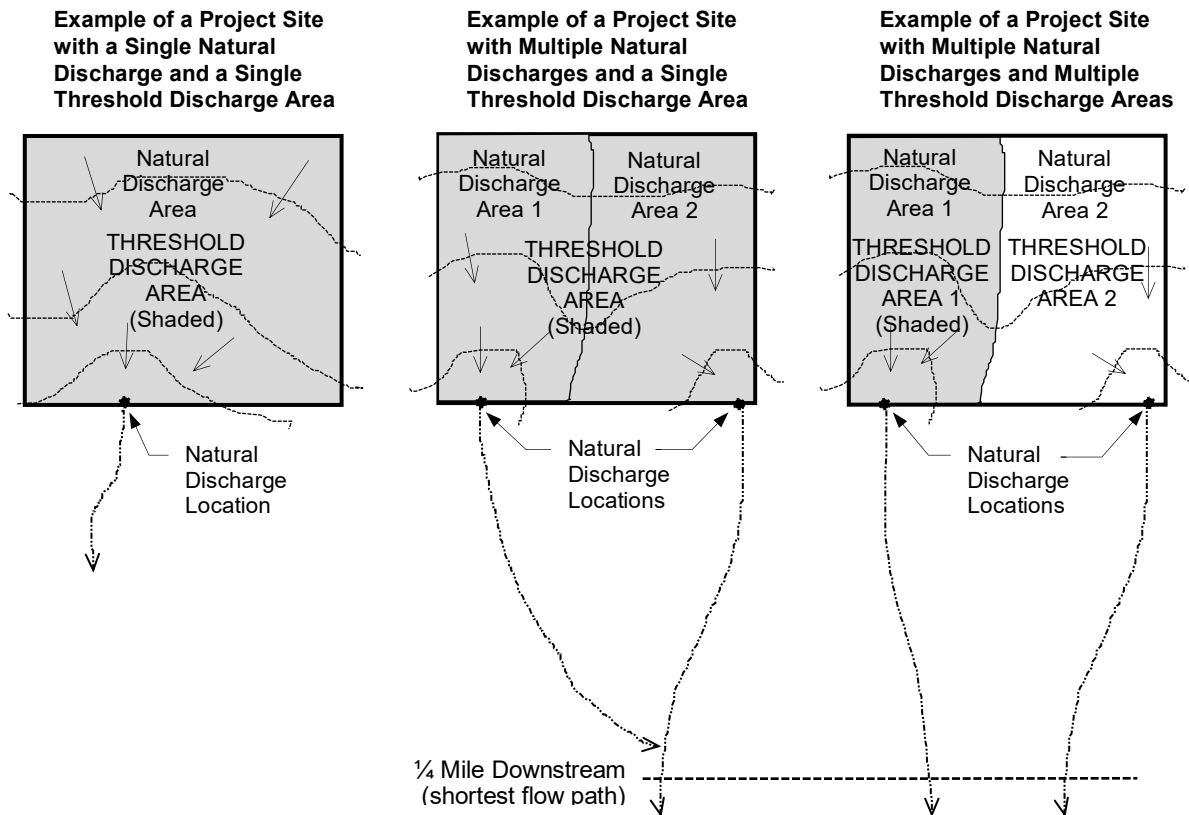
Example of a Project Site with a Single Natural Discharge and a Single Threshold Discharge Area

Natural Discharge Area

THRESHOLD DISCHARGE AREA (Shaded)

Natural Discharge Location

Example of a Project Site with Multiple Natural Discharges and a Single Threshold Discharge Area

Natural Discharge Area 1

Natural Discharge Area 2

THRESHOLD DISCHARGE AREA (Shaded)

Natural Discharge Locations

Example of a Project Site with Multiple Natural Discharges and Multiple Threshold Discharge Areas

Natural Discharge Area 1

Natural Discharge Area 2

THRESHOLD DISCHARGE AREA 1 (Shaded)

THRESHOLD DISCHARGE AREA 2

Natural Discharge Locations

¼ Mile Downstream (shortest flow path)